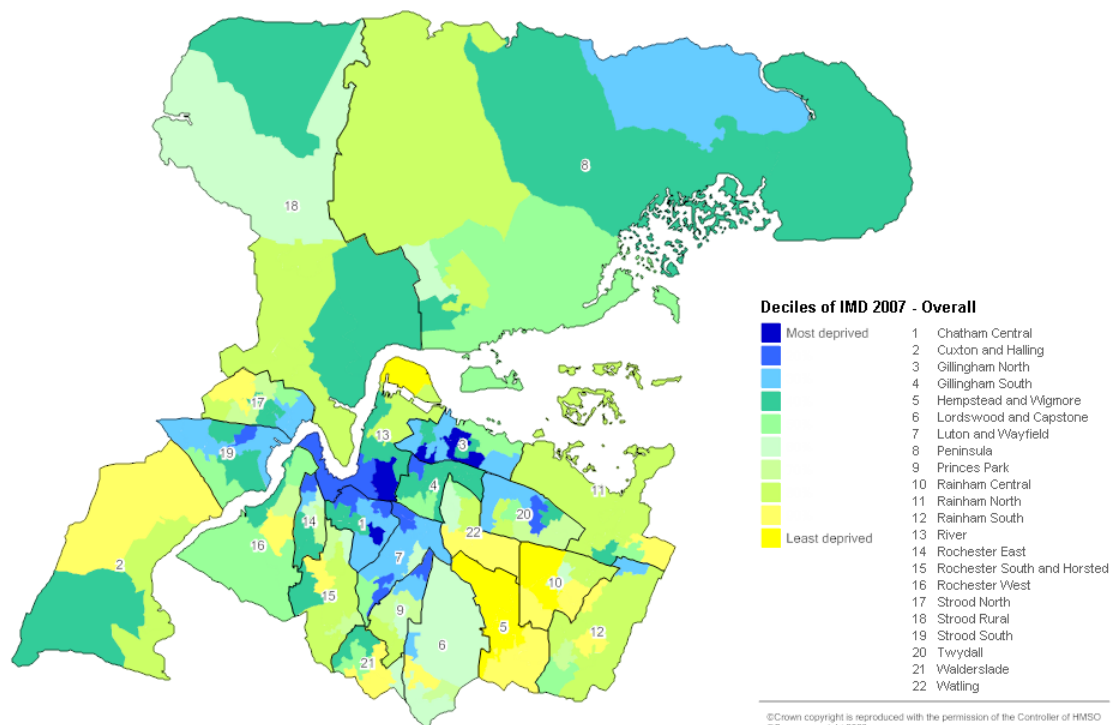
8

18

17

13

3

19

4

11

14

1

20

16

22

7

2

10

15

9

5

12

21

6

Deciles of IMD 2007 - Overall

Most deprived

Least deprived

1 Chatham Central
2 Cuxton and Halling
3 Gillingham North
4 Gillingham South
5 Hempstead and Wigmore
6 Lordswood and Capstone
7 Luton and Wayfield
8 Peninsula
9 Princes Park
10 Rainham Central
11 Rainham North
12 Rainham South
13 River
14 Rochester East
15 Rochester South and Horsted
16 Rochester West
17 Strood North
18 Strood Rural
19 Strood South
20 Twydall
21 Walderslade
22 Watling

©Crown copyright is reproduced with the permission of the Controller of HMSO